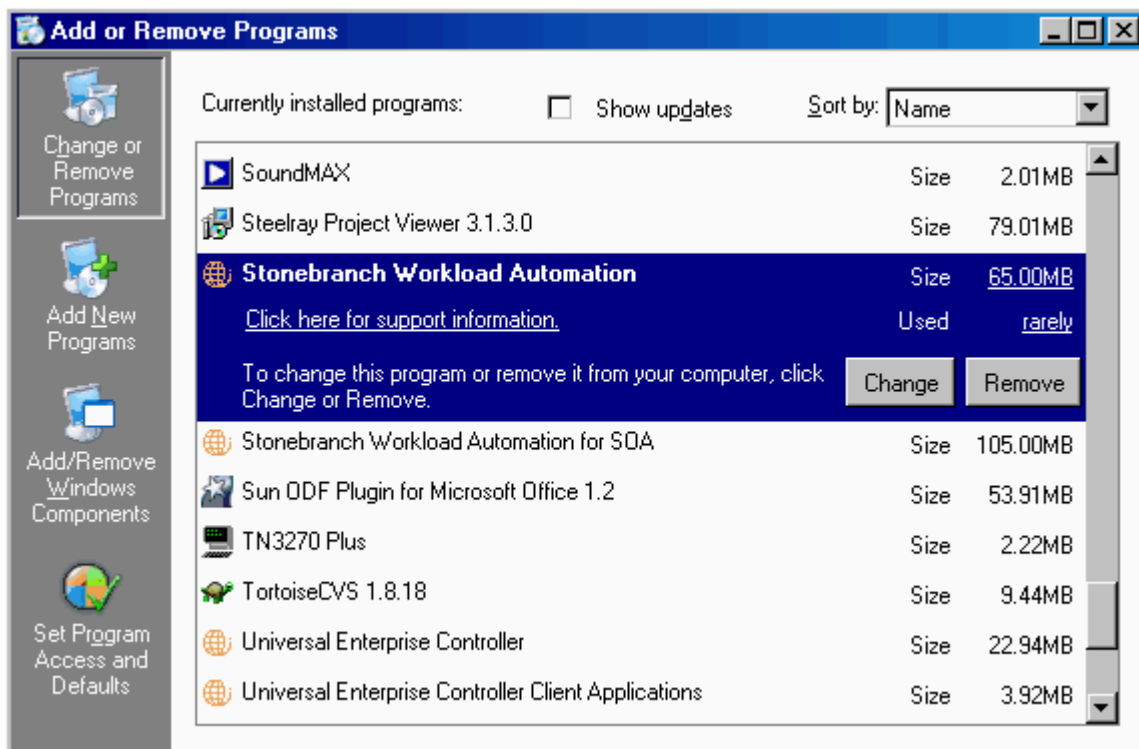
Add or Remove Programs

Change or Remove Programs

Add New Programs

Add/Remove Windows Components

Set Program Access and Defaults

Currently installed programs: Show updates Sort by: Name

| | | |
|---|---|---|
| SoundMAX | Size | 2.01MB |
| Steelray Project Viewer 3.1.3.0 | Size | 79.01MB |
| Stonebranch Workload Automation | Size | 65.00MB |
| Click here for support information. | Used | rarely |
| To change this program or remove it from your computer, click Change or Remove. | Change | Remove |
| Stonebranch Workload Automation for SOA | Size | 105.00MB |
| Sun ODF Plugin for Microsoft Office 1.2 | Size | 53.91MB |
| TN3270 Plus | Size | 2.22MB |
| TortoiseCVS 1.8.18 | Size | 9.44MB |
| Universal Enterprise Controller | Size | 22.94MB |
| Universal Enterprise Controller Client Applications | Size | 3.92MB |